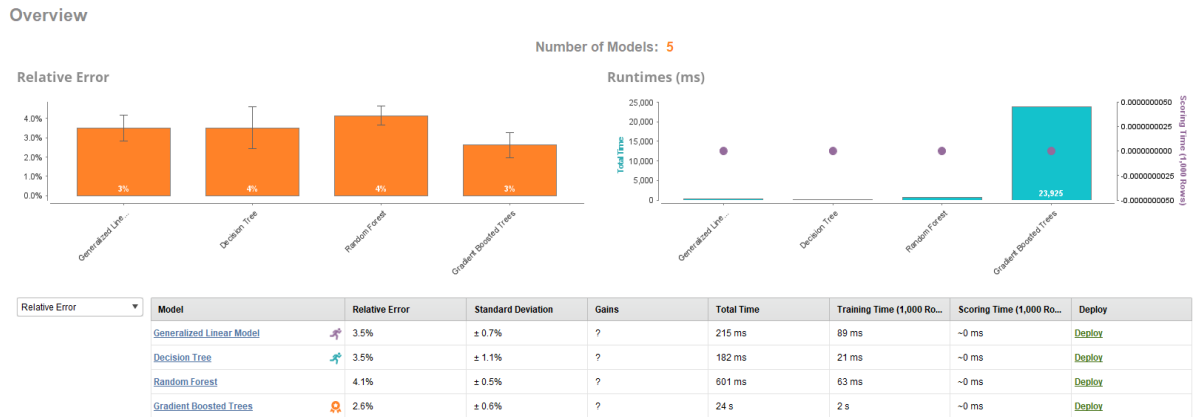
Overview

Number of Models: 5

Relative Error

4.0%
3.0%
2.0%
1.0%
0.0%

3%
4%
4%
3%

Generalized Line...
Decision Tree
Random Forest
Gradient Boosted Trees

Runtimes (ms)

Total Time
25,000
20,000
15,000
10,000
5,000
0

Scoring Time (1,000 Rows)
0.0000000050
0.0000000025
0.0000000000
-0.0000000025
-0.0000000050

23,925

Generalized Line...
Decision Tree
Random Forest
Gradient Boosted Trees

Relative Error ▼

| Model | Relative Error | Standard Deviation | Gains | Total Time | Training Time (1,000 Ro... | Scoring Time (1,000 Ro... | Deploy |
|---|---|---|---|---|---|---|---|
| Generalized Linear Model | 3.5% | ± 0.7% | ? | 215 ms | 89 ms | ~0 ms | Deploy |
| Decision Tree | 3.5% | ± 1.1% | ? | 182 ms | 21 ms | ~0 ms | Deploy |
| Random Forest | 4.1% | ± 0.5% | ? | 601 ms | 63 ms | ~0 ms | Deploy |
| Gradient Boosted Trees | 2.6% | ± 0.6% | ? | 24 s | 2 s | ~0 ms | Deploy |